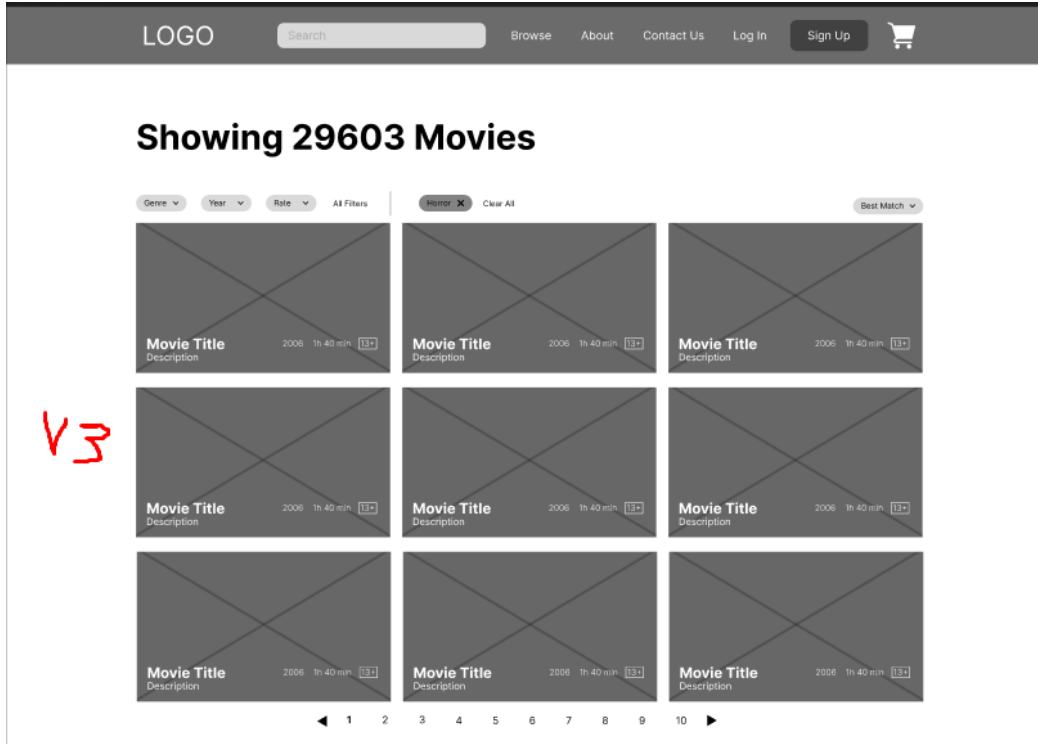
LOGO Search Browse About Contact Us Log In Sign Up

Showing 29603 Movies

Genre Year Rate All Filters Horror ✕ Clear All Best Match

Movie Title
Description
2006 1h 40 min 13+

Movie Title
Description
2006 1h 40 min 13+

Movie Title
Description
2006 1h 40 min 13+

V3

Movie Title
Description
2006 1h 40 min 13+

Movie Title
Description
2006 1h 40 min 13+

Movie Title
Description
2006 1h 40 min 13+

Movie Title
Description
2006 1h 40 min 13+

Movie Title
Description
2006 1h 40 min 13+

Movie Title
Description
2006 1h 40 min 13+

◀ 1 2 3 4 5 6 7 8 9 10 ▶